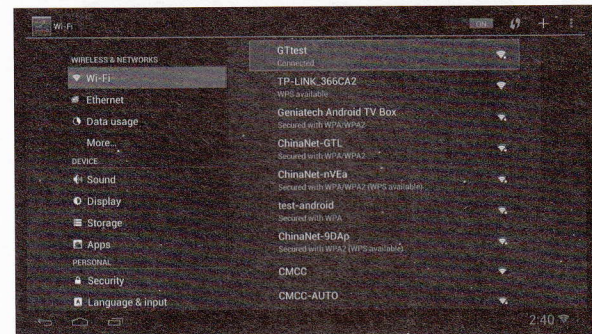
Wi-Fi

ON

WIRELESS & NETWORKS
Wi-Fi
Ethernet
Data usage
More...
DEVICE
Sound
Display
Storage
Apps
PERSONAL
Security
Language & input

GTtest
Connected
TP-LINK_366CA2
WPS available
Geniatech Android TV Box
Secured with WPA/WPA2
ChinaNet-GTL
Secured with WPA/WPA2
ChinaNet-nVEa
Secured with WPA/WPA2 (WPS available)
test-android
Secured with WPA
ChinaNet-9DAp
Secured with WPA2 (WPS available)
CMCC
CMCC-AUTO

2:40